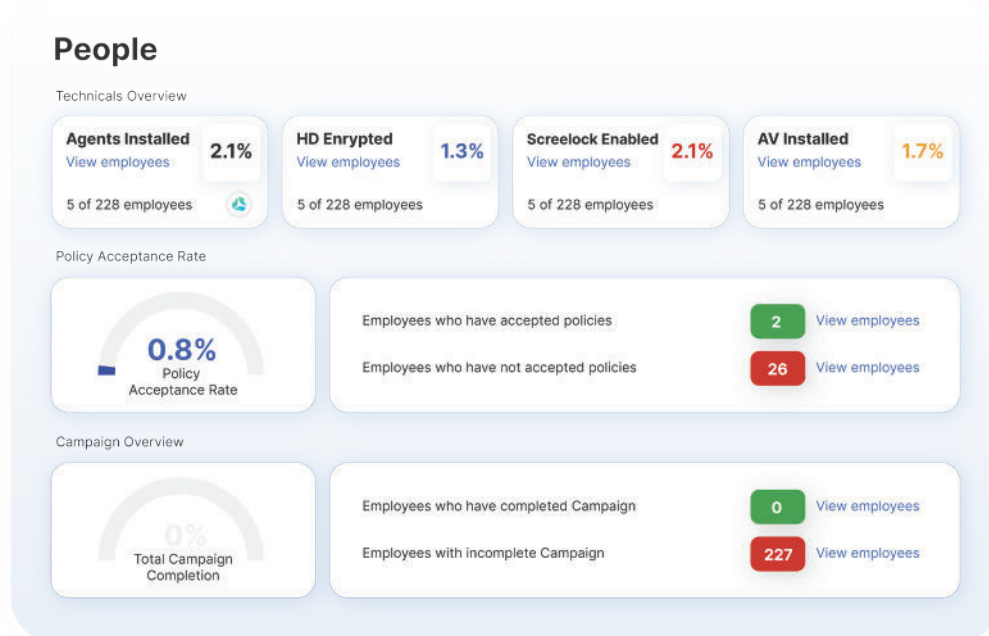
People

Technicals Overview

Agents Installed
View employees
2.1%
5 of 228 employees

HD Enrypted
View employees
1.3%
5 of 228 employees

Screelock Enabled
View employees
2.1%
5 of 228 employees

AV Installed
View employees
1.7%
5 of 228 employees

Policy Acceptance Rate

0.8%
Policy Acceptance Rate

Employees who have accepted policies
2
View employees

Employees who have not accepted policies
26
View employees

Campaign Overview

0%
Total Campaign Completion

Employees who have completed Campaign
0
View employees

Employees with incomplete Campaign
227
View employees